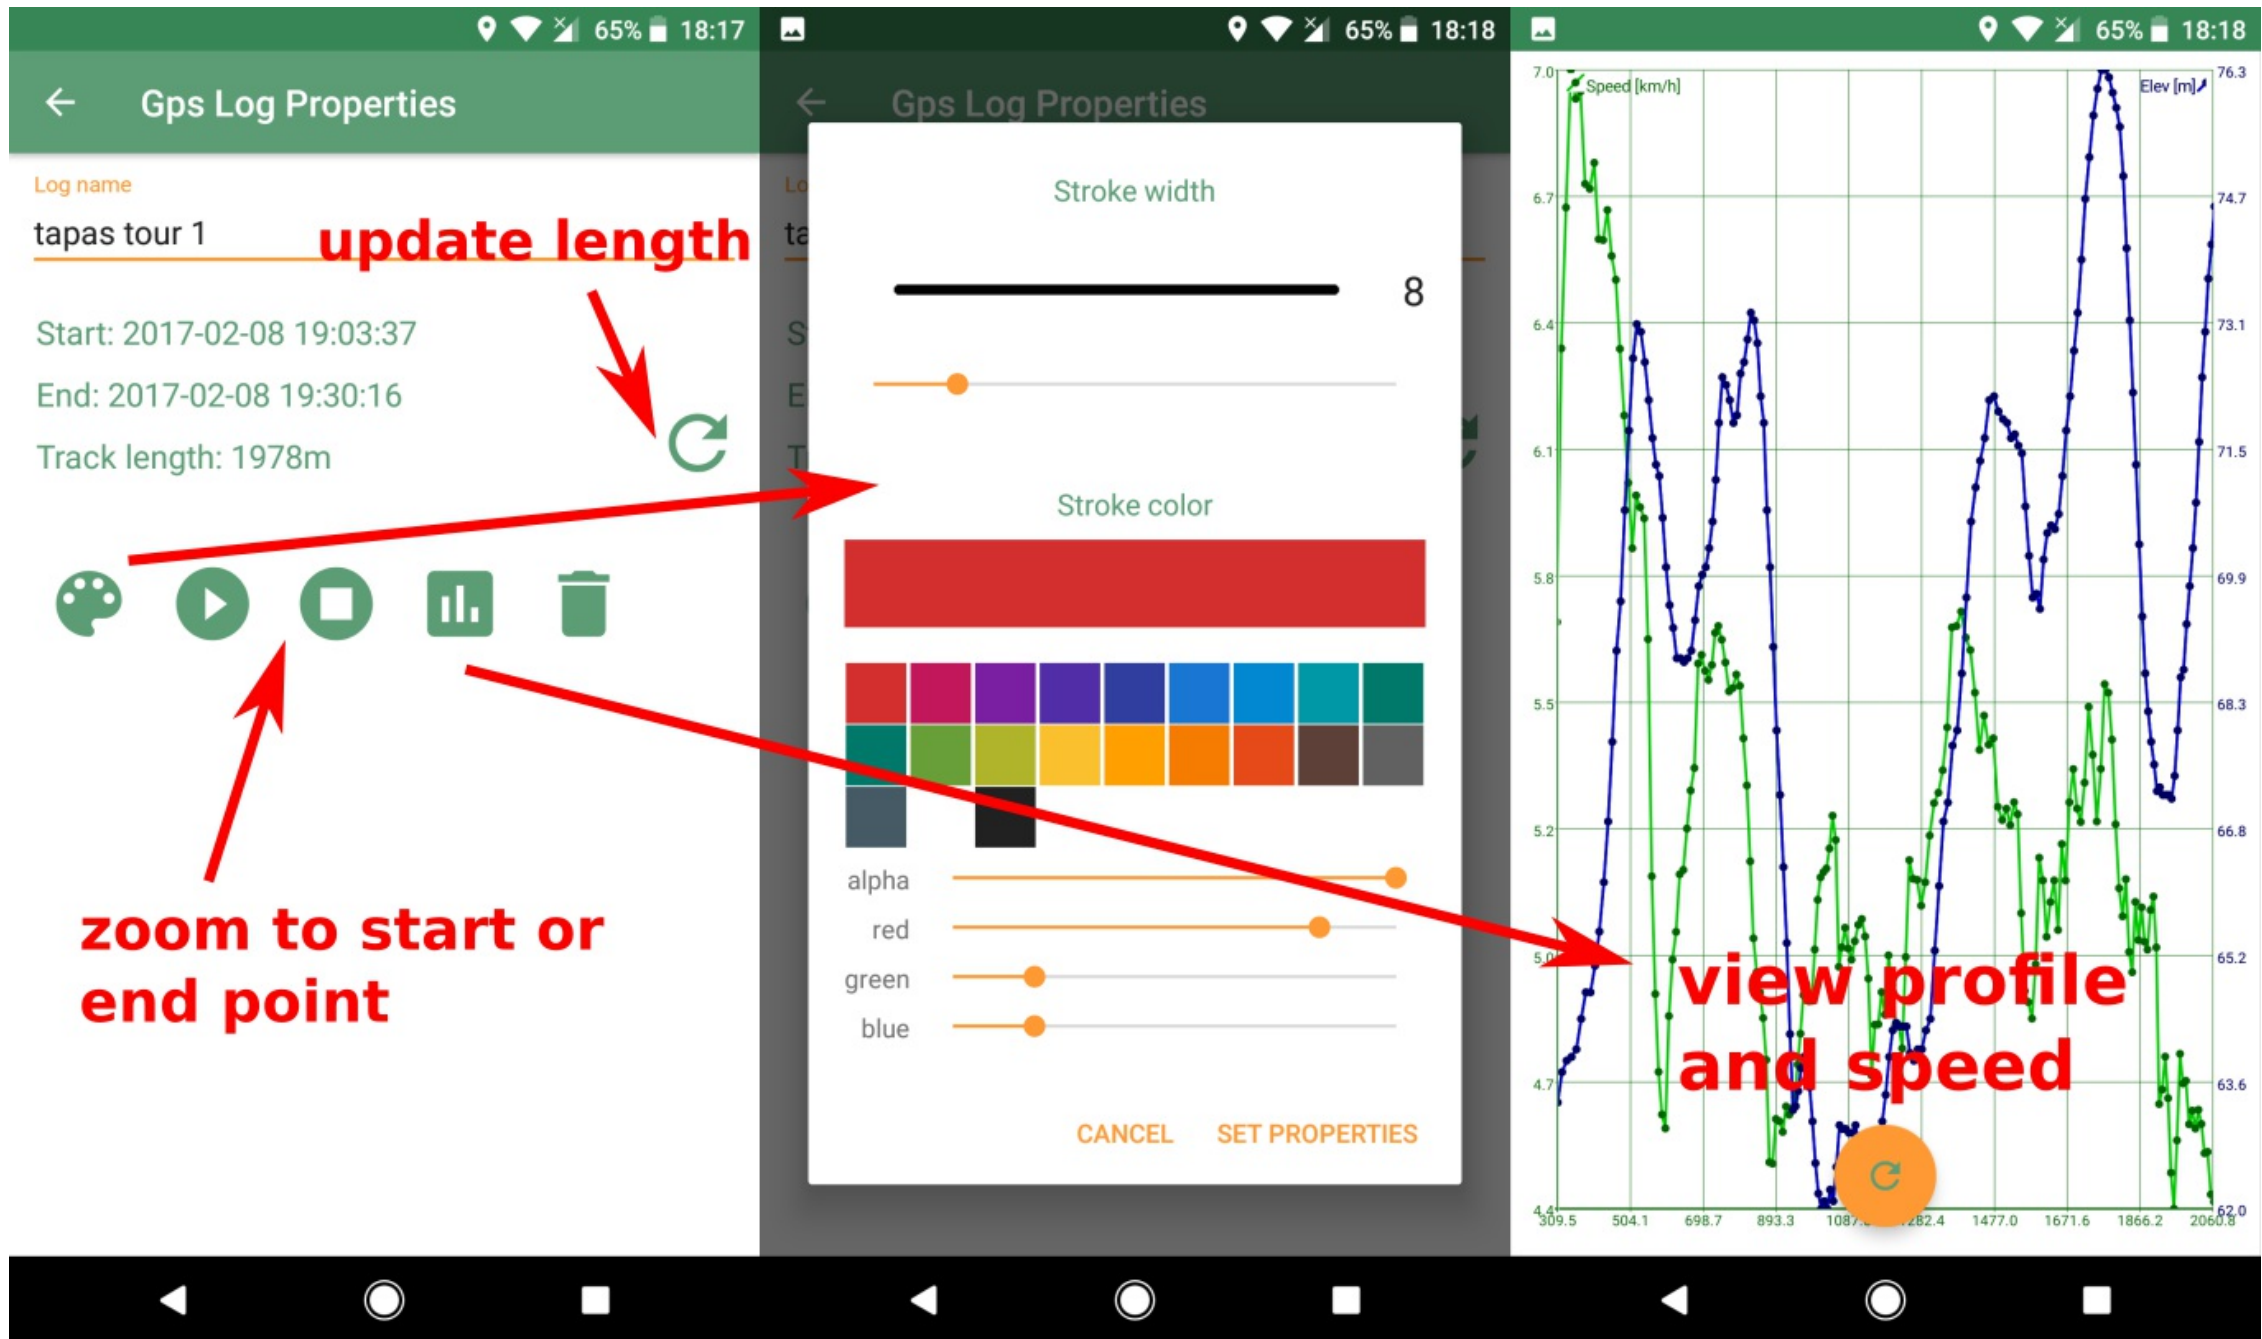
65% 18:17

Gps Log Properties

Log name

tapas tour 1

update length

Start: 2017-02-08 19:03:37

End: 2017-02-08 19:30:16

Track length: 1978m

zoom to start or end point

65% 18:18

Gps Log Properties

Stroke width

8

Stroke color

alpha

red

green

blue

CANCEL SET PROPERTIES

65% 18:18

Speed [km/h]

Elev [m]

7.0 6.7 6.4 6.1 5.8 5.5 5.2 5.0 4.7 4.4

76.3 74.7 73.1 71.5 69.9 68.3 66.8 65.2 63.6 62.0

309.5 504.1 698.7 893.3 1087.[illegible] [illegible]282.4 1477.0 1671.6 1866.2 2060.8

view profile and speed